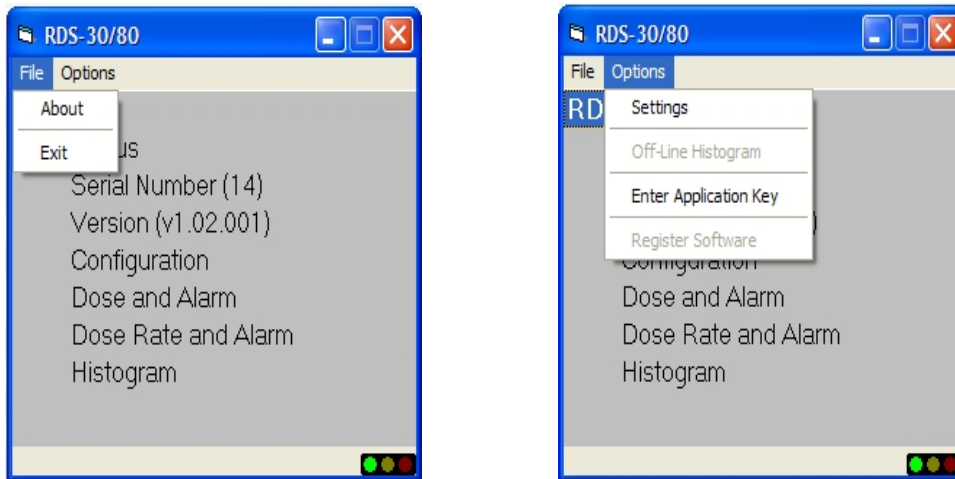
RDS-30/80

File Options

About

Exit

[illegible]us

Serial Number (14)

Version (v1.02.001)

Configuration

Dose and Alarm

Dose Rate and Alarm

Histogram

RDS-30/80

File Options

RD

Settings

Off-Line Histogram

Enter Application Key

Register Software

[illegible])

Configuration

Dose and Alarm

Dose Rate and Alarm

Histogram